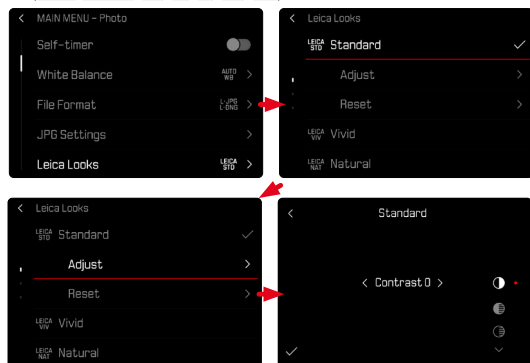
< MAIN MENU – Photo

Self-timer

White Balance AUTO WB >

File Format L-JPG L-DNG >

JPG Settings >

Leica Looks LEICA STD >

< Leica Looks

LEICA STD Standard ✓

Adjust >

Reset >

LEICA VIV Vivid

LEICA NAT Natural

< Leica Looks

LEICA STD Standard ✓

Adjust >

Reset >

LEICA VIV Vivid

LEICA NAT Natural

< Standard

< Contrast 0 >

✓